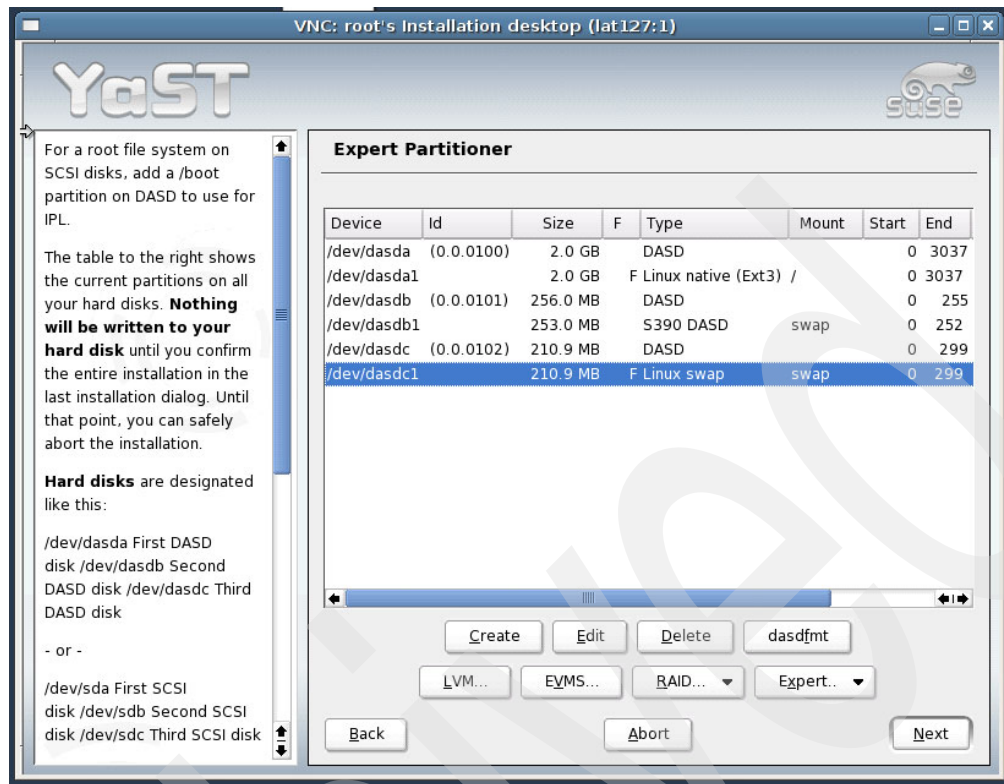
VNC: root's Installation desktop (lat127:1)

YaST

SuSE

For a root file system on SCSI disks, add a /boot partition on DASD to use for IPL.

The table to the right shows the current partitions on all your hard disks. **Nothing will be written to your hard disk** until you confirm the entire installation in the last installation dialog. Until that point, you can safely abort the installation.

**Hard disks** are designated like this:

/dev/dasda First DASD disk /dev/dasdb Second DASD disk /dev/dasdc Third DASD disk

- or -

/dev/sda First SCSI disk /dev/sdb Second SCSI disk /dev/sdc Third SCSI disk

Expert Partitioner

| Device | Id | Size | F | Type | Mount | Start | End |
|---|---|---|---|---|---|---|---|
| /dev/dasda | (0.0.0100) | 2.0 GB | | DASD | | 0 | 3037 |
| /dev/dasda1 | | 2.0 GB | F | Linux native (Ext3) | / | 0 | 3037 |
| /dev/dasdb | (0.0.0101) | 256.0 MB | | DASD | | 0 | 255 |
| /dev/dasdb1 | | 253.0 MB | | S390 DASD | swap | 0 | 252 |
| /dev/dasdc | (0.0.0102) | 210.9 MB | | DASD | | 0 | 299 |
| /dev/dasdc1 | | 210.9 MB | F | Linux swap | swap | 0 | 299 |

Create Edit Delete dasdfmt

LVM... EVMS... RAID... Expert..

Back Abort Next